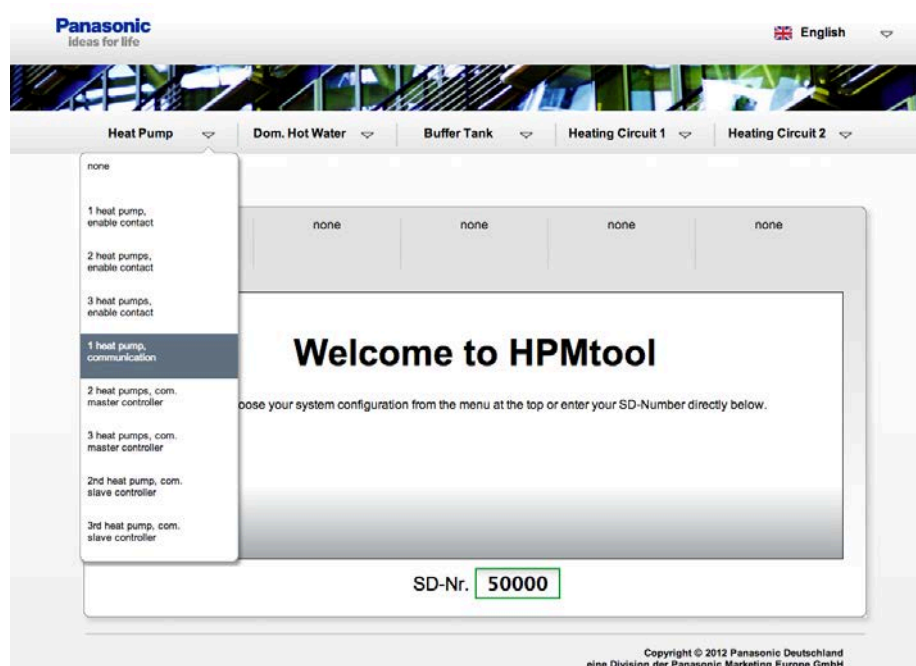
Panasonic
ideas for life

English

Heat Pump
Dom. Hot Water
Buffer Tank
Heating Circuit 1
Heating Circuit 2

none

1 heat pump, enable contact

2 heat pumps, enable contact

3 heat pumps, enable contact

1 heat pump, communication

2 heat pumps, com. master controller

3 heat pumps, com. master controller

2nd heat pump, com. slave controller

3rd heat pump, com. slave controller

none
none
none
none

Welcome to HPMtool

oose your system configuration from the menu at the top or enter your SD-Number directly below.

SD-Nr. 50000

Copyright © 2012 Panasonic Deutschland
eine Division der Panasonic Marketing Europe GmbH